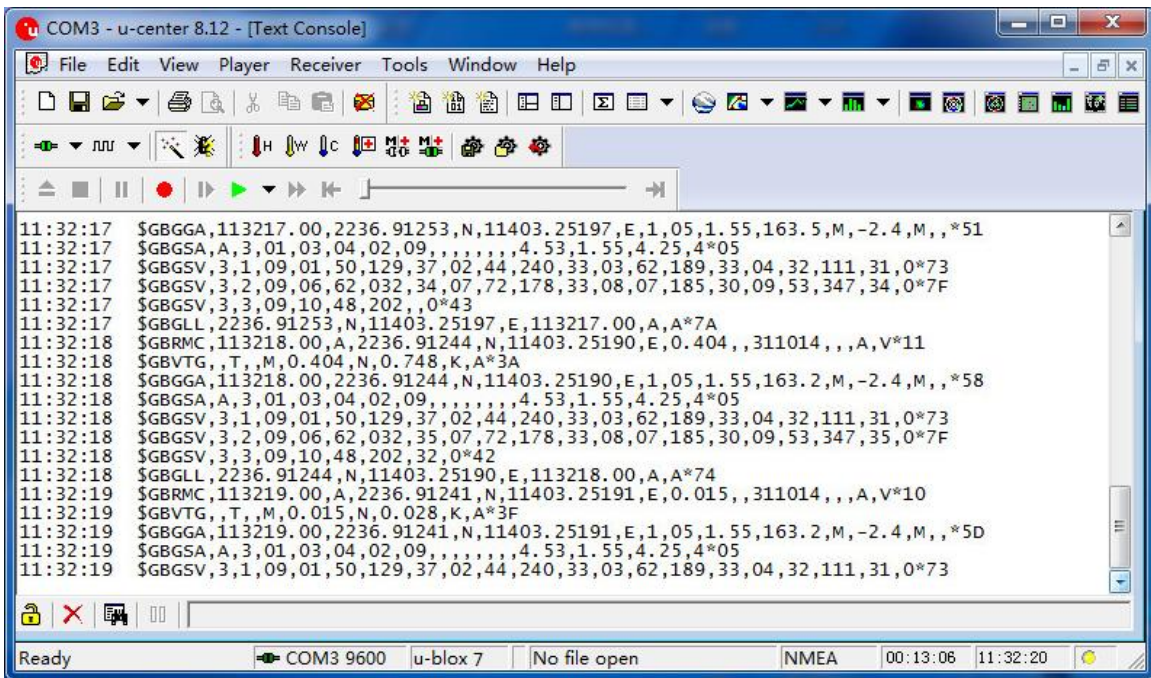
COM3 - u-center 8.12 - [Text Console]

File Edit View Player Receiver Tools Window Help

11:32:17 $GBGGA,113217.00,2236.91253,N,11403.25197,E,1,05,1.55,163.5,M,-2.4,M,,*51
11:32:17 $GBGSA,A,3,01,03,04,02,09,,,,,,,,4.53,1.55,4.25,4*05
11:32:17 $GBGSV,3,1,09,01,50,129,37,02,44,240,33,03,62,189,33,04,32,111,31,0*73
11:32:17 $GBGSV,3,2,09,06,62,032,34,07,72,178,33,08,07,185,30,09,53,347,34,0*7F
11:32:17 $GBGSV,3,3,09,10,48,202,,0*43
11:32:17 $GBGLL,2236.91253,N,11403.25197,E,113217.00,A,A*7A
11:32:18 $GBRMC,113218.00,A,2236.91244,N,11403.25190,E,0.404,,311014,,,A,V*11
11:32:18 $GBVTG,,T,,M,0.404,N,0.748,K,A*3A
11:32:18 $GBGGA,113218.00,2236.91244,N,11403.25190,E,1,05,1.55,163.2,M,-2.4,M,,*58
11:32:18 $GBGSA,A,3,01,03,04,02,09,,,,,,,,4.53,1.55,4.25,4*05
11:32:18 $GBGSV,3,1,09,01,50,129,37,02,44,240,33,03,62,189,33,04,32,111,31,0*73
11:32:18 $GBGSV,3,2,09,06,62,032,35,07,72,178,33,08,07,185,30,09,53,347,35,0*7F
11:32:18 $GBGSV,3,3,09,10,48,202,32,0*42
11:32:18 $GBGLL,2236.91244,N,11403.25190,E,113218.00,A,A*74
11:32:19 $GBRMC,113219.00,A,2236.91241,N,11403.25191,E,0.015,,311014,,,A,V*10
11:32:19 $GBVTG,,T,,M,0.015,N,0.028,K,A*3F
11:32:19 $GBGGA,113219.00,2236.91241,N,11403.25191,E,1,05,1.55,163.2,M,-2.4,M,,*5D
11:32:19 $GBGSA,A,3,01,03,04,02,09,,,,,,,,4.53,1.55,4.25,4*05
11:32:19 $GBGSV,3,1,09,01,50,129,37,02,44,240,33,03,62,189,33,04,32,111,31,0*73

Ready | COM3 9600 | u-blox 7 | No file open | NMEA | 00:13:06 | 11:32:20